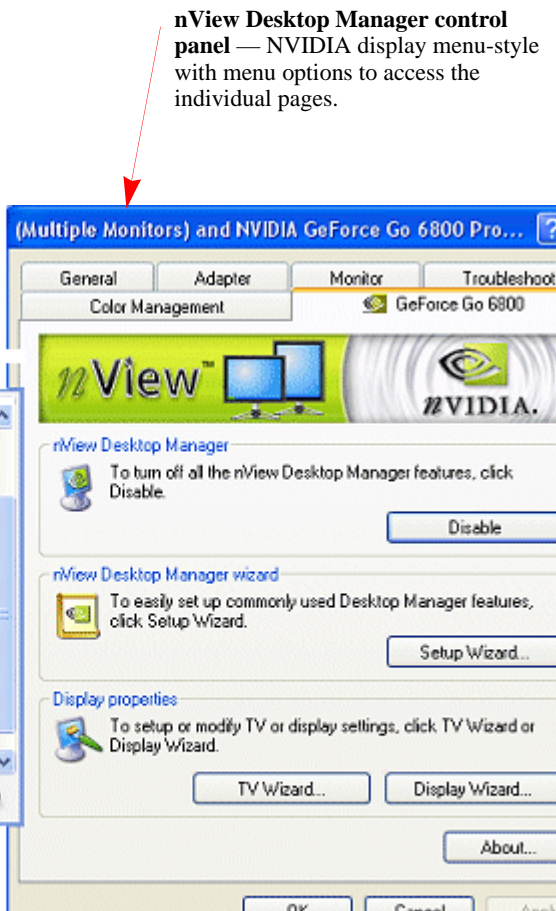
**nView Desktop Manager control panel** — NVIDIA display menu-style with menu options to access the individual pages.

(Multiple Monitors) and NVIDIA GeForce Go 6800 Pro... ?

General | Adapter | Monitor | Troubleshoot
Color Management | GeForce Go 6800

nView™ NVIDIA.

nView Desktop Manager
To turn off all the nView Desktop Manager features, click Disable.
Disable

nView Desktop Manager wizard
To easily set up commonly used Desktop Manager features, click Setup Wizard.
Setup Wizard...

Display properties
To setup or modify TV or display settings, click TV Wizard or Display Wizard.
TV Wizard... | Display Wizard...

About...

OK | Cancel | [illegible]